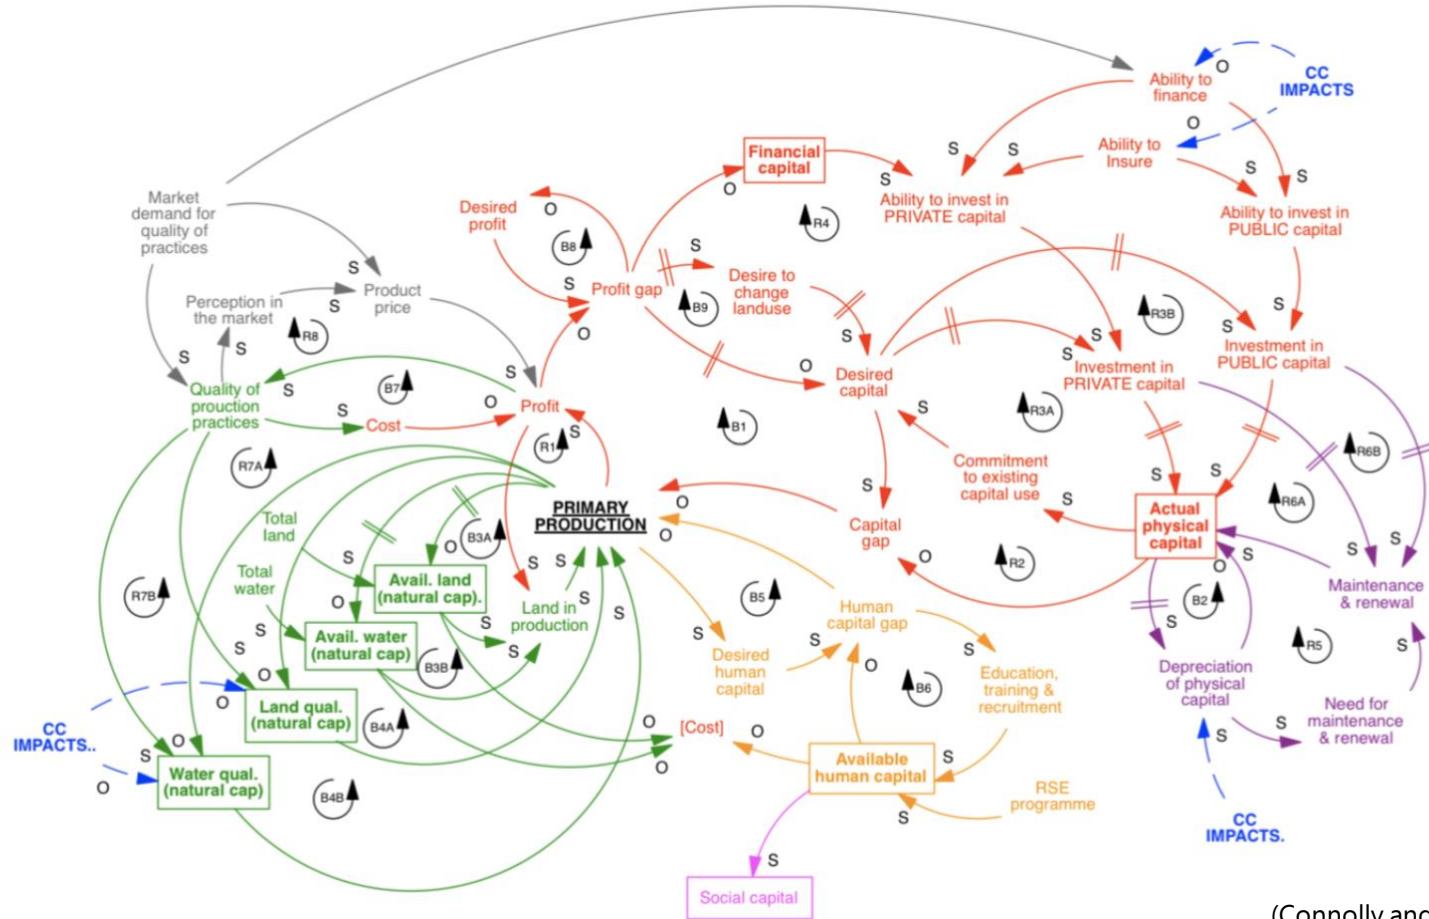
Ability to finance
CC IMPACTS
Ability to Insure
Financial capital
Ability to invest in PRIVATE capital
Ability to invest in PUBLIC capital
Market demand for quality of practices
Desired profit
R4
B8
Profit gap
Desire to change landuse
Product price
Perception in the market
R8
B9
R3B
Investment in PUBLIC capital
Investment in PRIVATE capital
Desired capital
B7
Quality of prouction practices
Cost
Profit
B1
R3A
R1
Commitment to existing capital use
R7A
R6B
PRIMARY PRODUCTION
R6A
Actual physical capital
Capital gap
B3A
Total land
R2
Total water
Avail. land (natural cap).
Land in production
R7B
B5
B2
Avail. water (natural cap)
Human capital gap
Maintenance & renewal
Desired human capital
R5
B3B
Education, training & recruitment
B6
Depreciation of physical capital
Land qual. (natural cap)
B4A
[Cost]
Need for maintenance & renewal
CC IMPACTS..
Water qual. (natural cap)
Available human capital
B4B
RSE programme
CC IMPACTS.
Social capital
S O S S S S O S S S S S S O S S S S S O S O S S S S S O S S S S S O S S S S O S S S S O O S S S O S S S S S O O S S O S O O S S S S S S O S S S O S S S S
(Connolly and